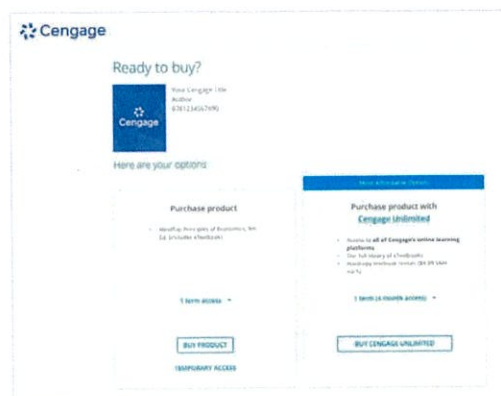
Cengage

Ready to buy?

Cengage

Your Cengage Title
Author
9781234567890

Here are your options

Purchase product

• MindTap Principles of Economics, 9th Ed. (includes eTextbook)

1 term access ▾

BUY PRODUCT

TEMPORARY ACCESS

Most Affordable Option

Purchase product with Cengage Unlimited

• Access to all of Cengage's online learning platforms
• Our full library of eTextbooks
• Hardcopy textbook rentals ($9.99 S&H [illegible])

1 term (4 month access) ▾

BUY CENGAGE UNLIMITED